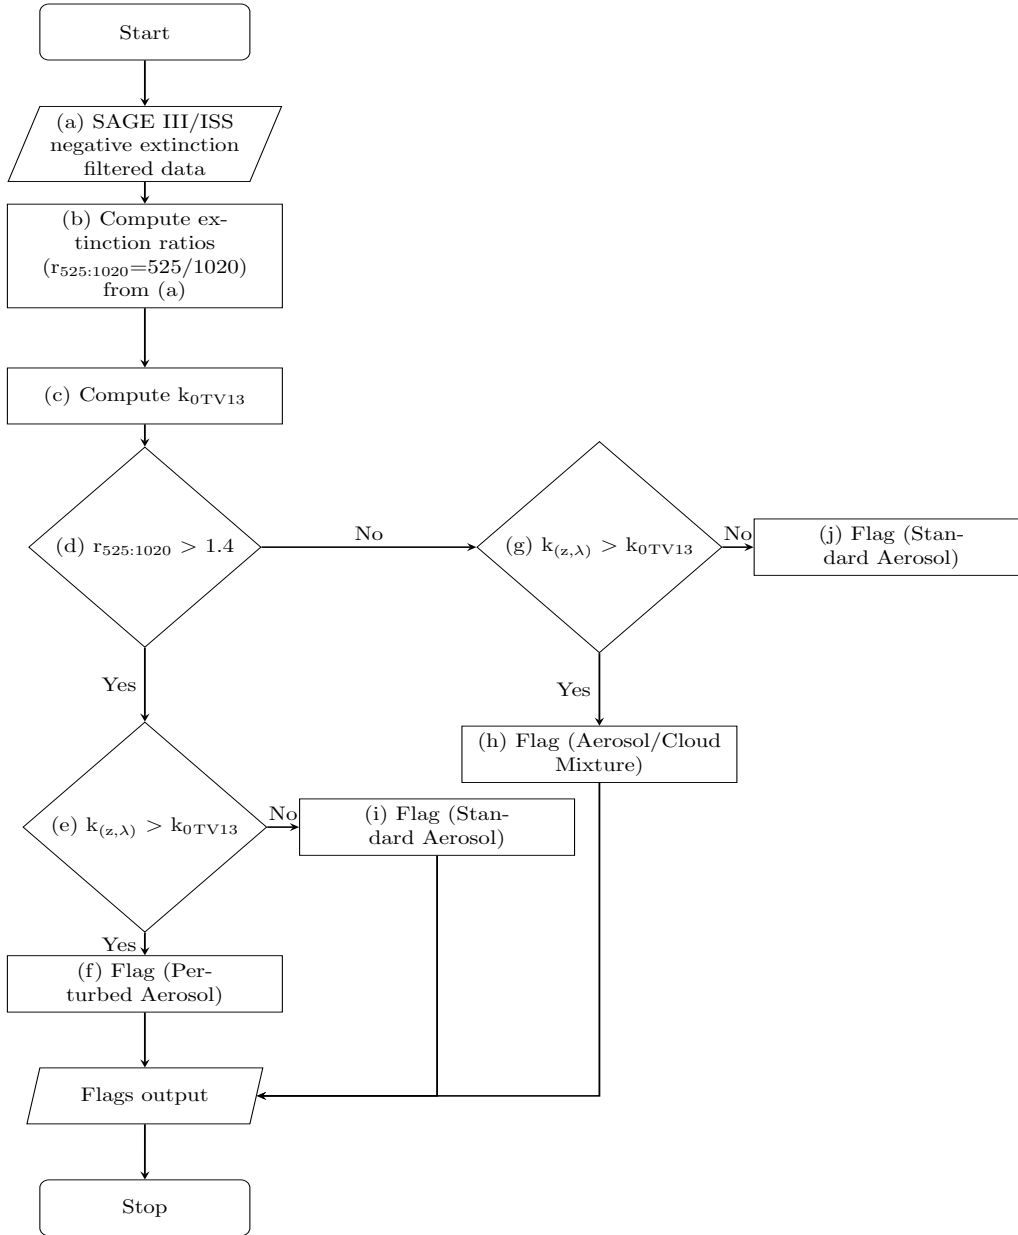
Start

(a) SAGE III/ISS negative extinction filtered data

(b) Compute extinction ratios ($r_{525:1020}$=525/1020) from (a)

(c) Compute $k_{0TV13}$

(d) $r_{525:1020} > 1.4$

No

(g) $k_{(z,\lambda)} > k_{0TV13}$

No

(j) Flag (Standard Aerosol)

Yes

Yes

(h) Flag (Aerosol/Cloud Mixture)

(e) $k_{(z,\lambda)} > k_{0TV13}$

No

(i) Flag (Standard Aerosol)

Yes

(f) Flag (Perturbed Aerosol)

Flags output

Stop